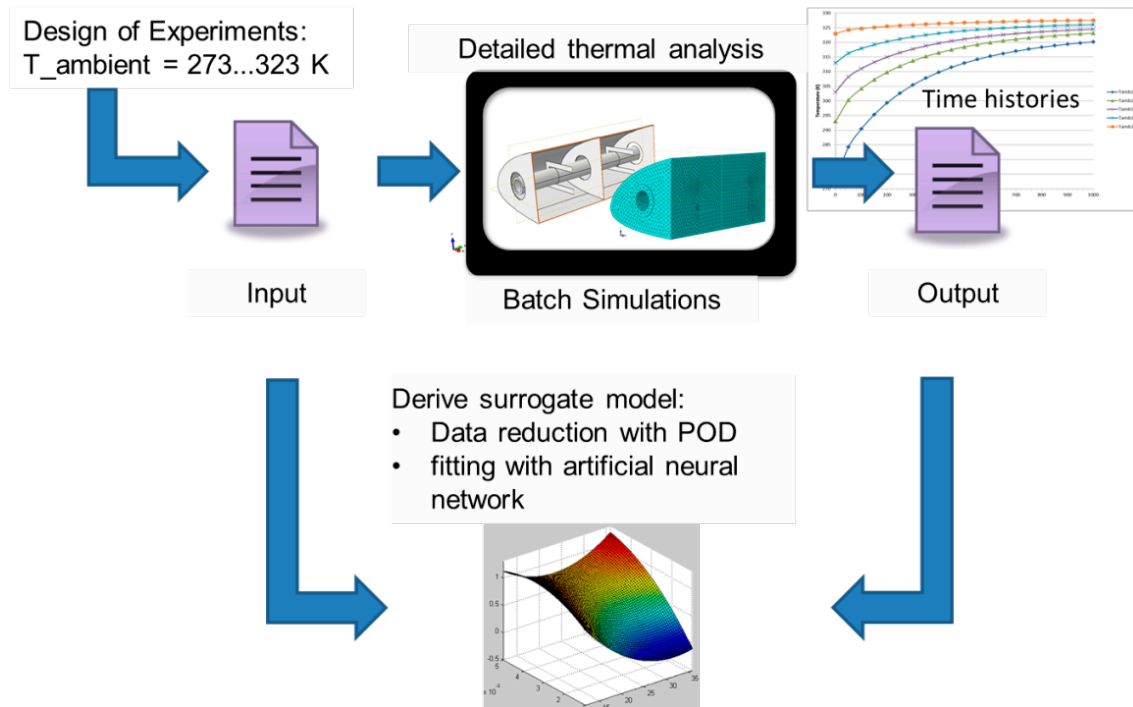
Design of Experiments:
T_ambient = 273...323 K

Detailed thermal analysis

Time histories

Input

Batch Simulations

Output

Derive surrogate model:
• Data reduction with POD
• fitting with artificial neural network